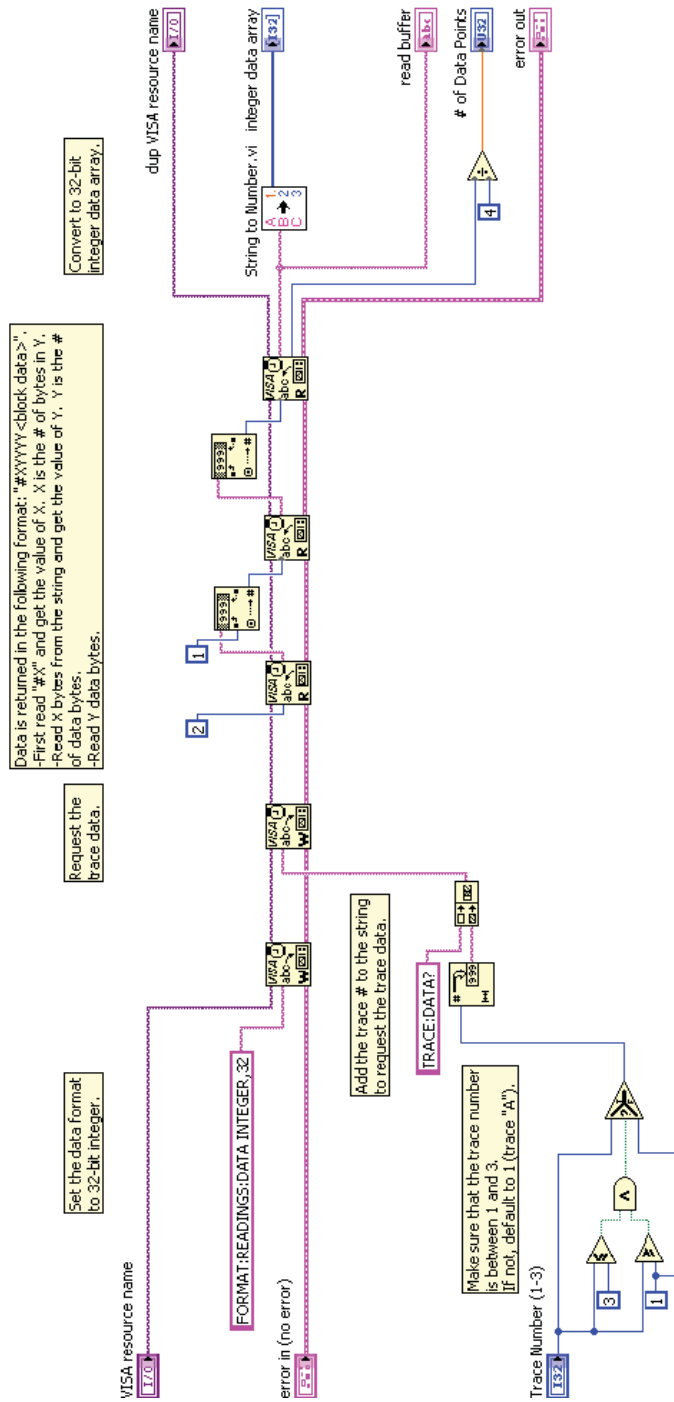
Set the data format to 32-bit integer.

Request the trace data.

Data is returned in the following format: "#XYYYY<block data>".
-First read "#X" and get the value of X. X is the # of bytes in Y.
-Read X bytes from the string and get the value of Y. Y is the # of data bytes.
-Read Y data bytes.

Convert to 32-bit integer data array.

VISA resource name

I/O

FORMAT:READINGS:DATA INTEGER,32

error in (no error)

Add the trace # to the string to request the trace data.

TRACE:DATA?

Make sure that the trace number is between 1 and 3. If not, default to 1 (trace "A").

Trace Number (1-3)

I32

3

1

2

1

999

999

String to Number.vi

dup VISA resource name

integer data array

I32

read buffer

abc

# of Data Points

U32

4

error out

VISA

abc

W

R